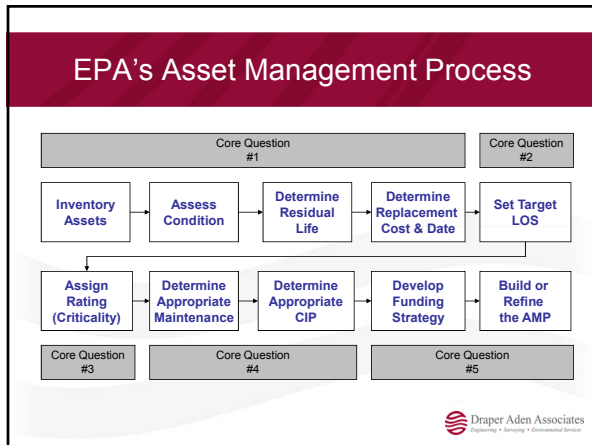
EPA’s Asset Management Process

Core Question #1

Core Question #2

Inventory Assets

Assess Condition

Determine Residual Life

Determine Replacement Cost & Date

Set Target LOS

Assign Rating (Criticality)

Determine Appropriate Maintenance

Determine Appropriate CIP

Develop Funding Strategy

Build or Refine the AMP

Core Question #3

Core Question #4

Core Question #5

Draper Aden Associates
Engineering • Surveying • Environmental Services